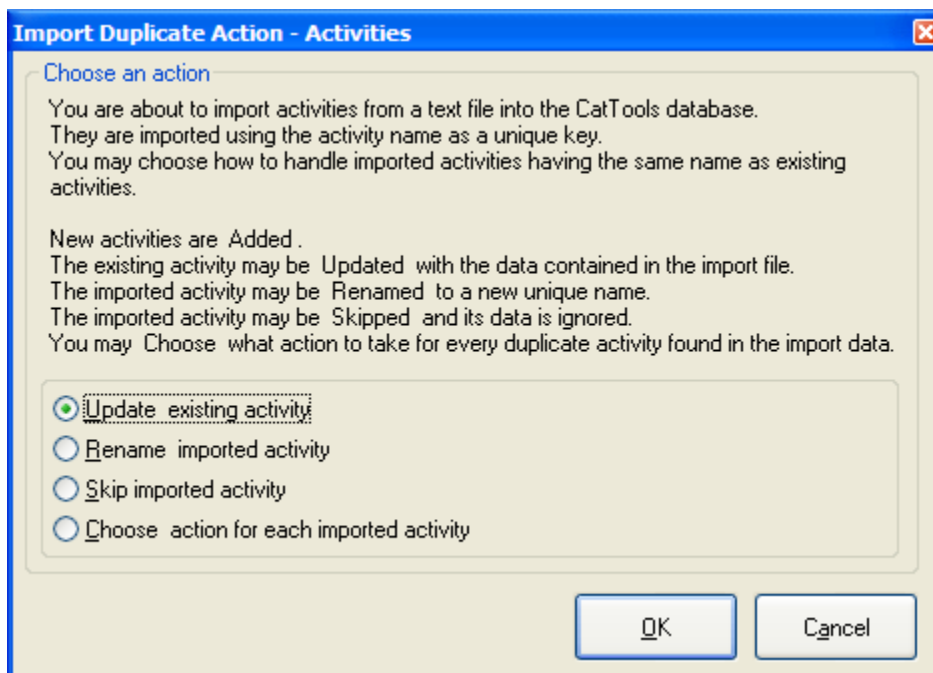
Import Duplicate Action - Activities

Choose an action

You are about to import activities from a text file into the CatTools database. They are imported using the activity name as a unique key. You may choose how to handle imported activities having the same name as existing activities.

New activities are Added .
The existing activity may be Updated with the data contained in the import file.
The imported activity may be Renamed to a new unique name.
The imported activity may be Skipped and its data is ignored.
You may Choose what action to take for every duplicate activity found in the import data.

Update existing activity
Rename imported activity
Skip imported activity
Choose action for each imported activity

OK
Cancel